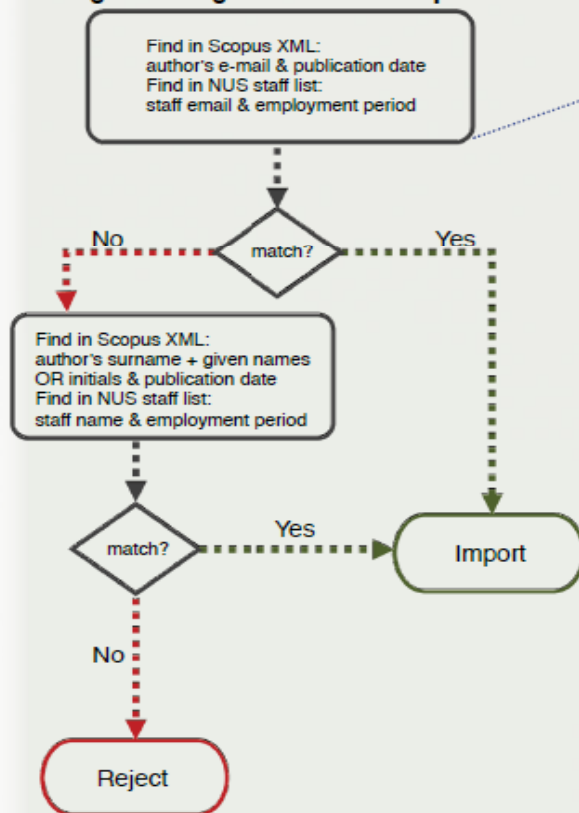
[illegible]

Find in Scopus XML:
author's e-mail & publication date
Find in NUS staff list:
staff email & employment period

No

match?

Yes

Find in Scopus XML:
author's surname + given names
OR initials & publication date
Find in NUS staff list:
staff name & employment period

match?

Yes

Import

No

Reject